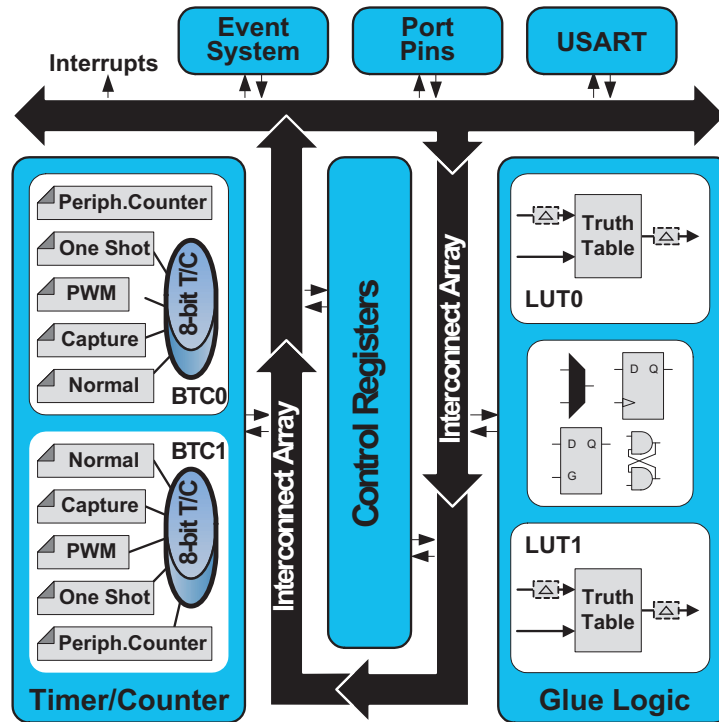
Interrupts

Event System

Port Pins

USART

Periph.Counter

One Shot

PWM

Capture

Normal

8-bit T/C

BTC0

BTC1

Normal

Capture

PWM

One Shot

Periph.Counter

8-bit T/C

Timer/Counter

Interconnect Array

Control Registers

Interconnect Array

Truth Table

LUT0

D Q

D Q

G

LUT1

Truth Table

Glue Logic